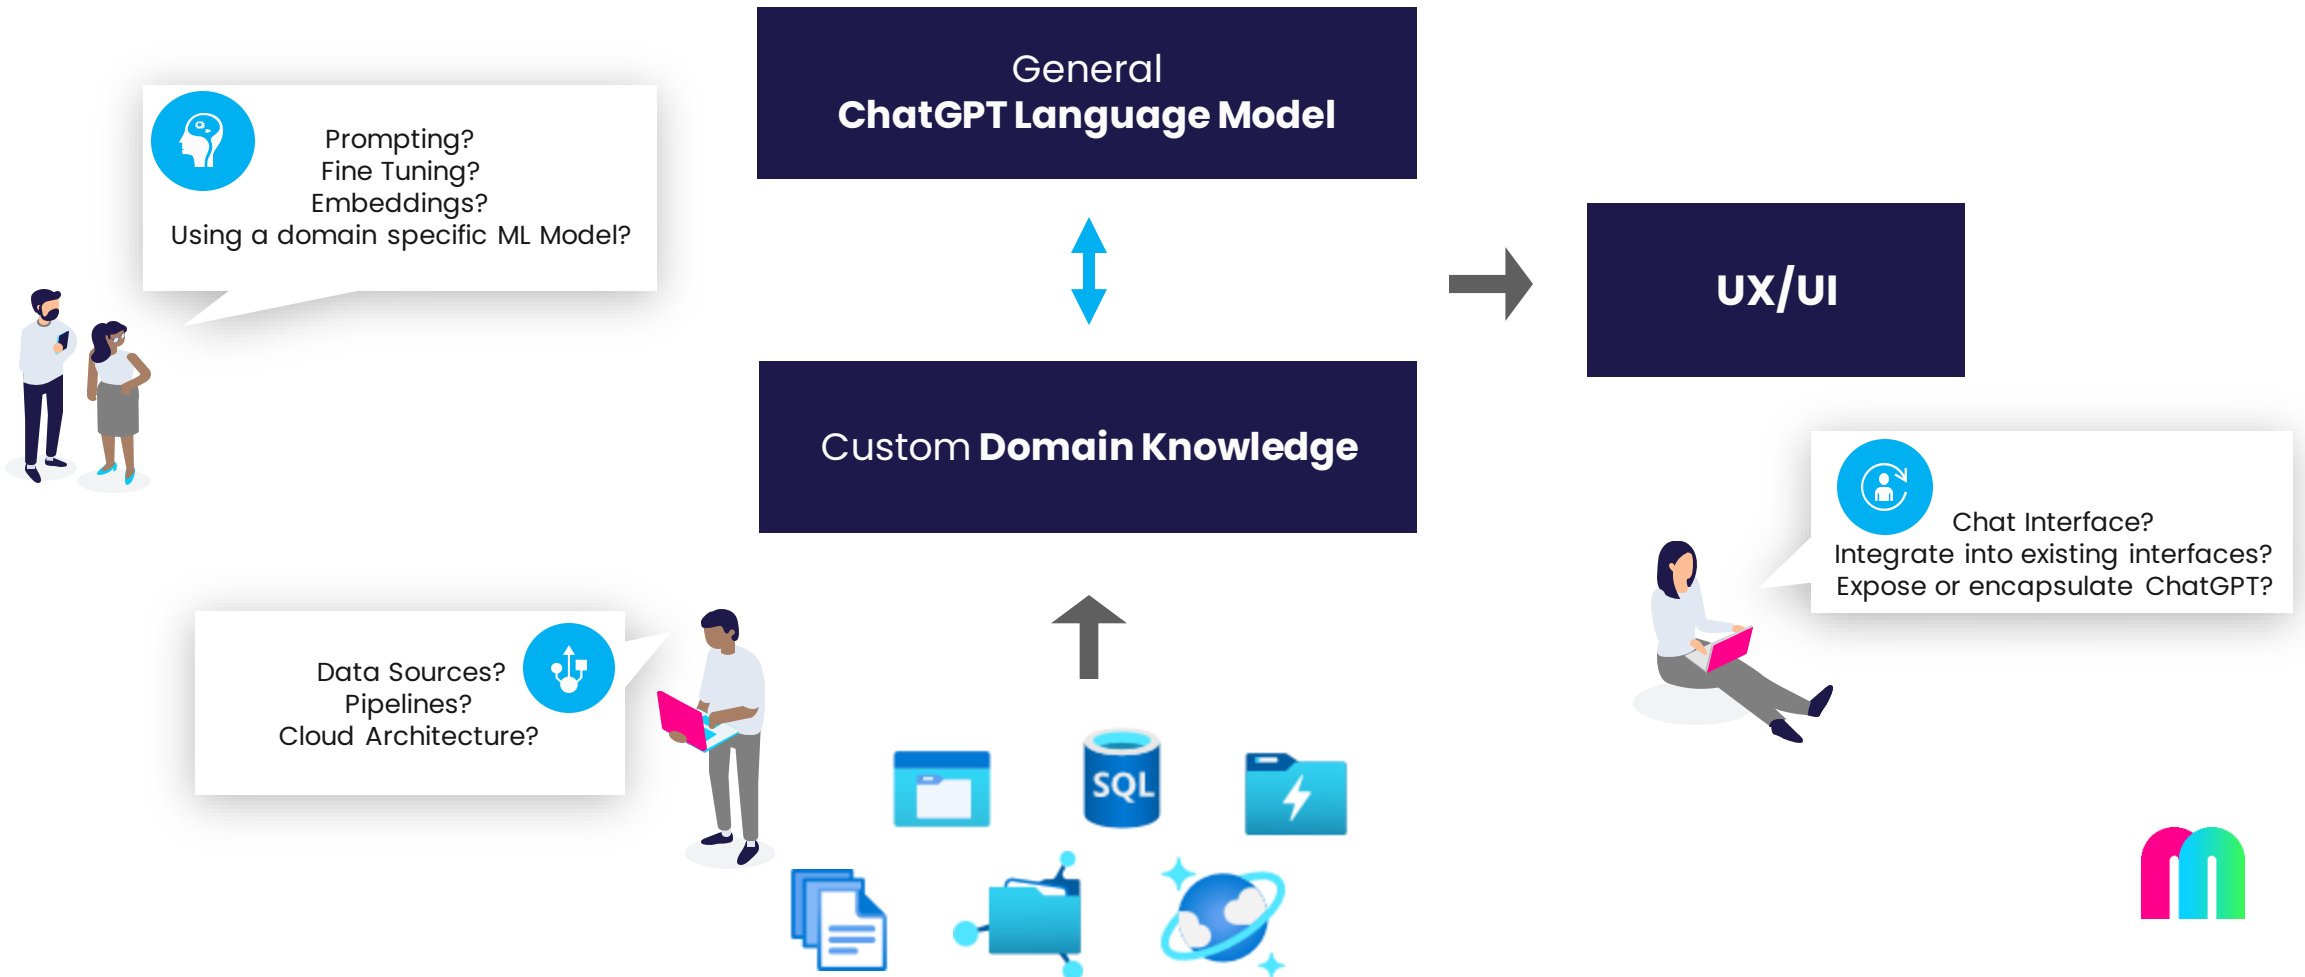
Prompting?
Fine Tuning?
Embeddings?
Using a domain specific ML Model?

General
ChatGPT Language Model

UX/UI

Custom Domain Knowledge

Chat Interface?
Integrate into existing interfaces?
Expose or encapsulate ChatGPT?

Data Sources?
Pipelines?
Cloud Architecture?

SQL